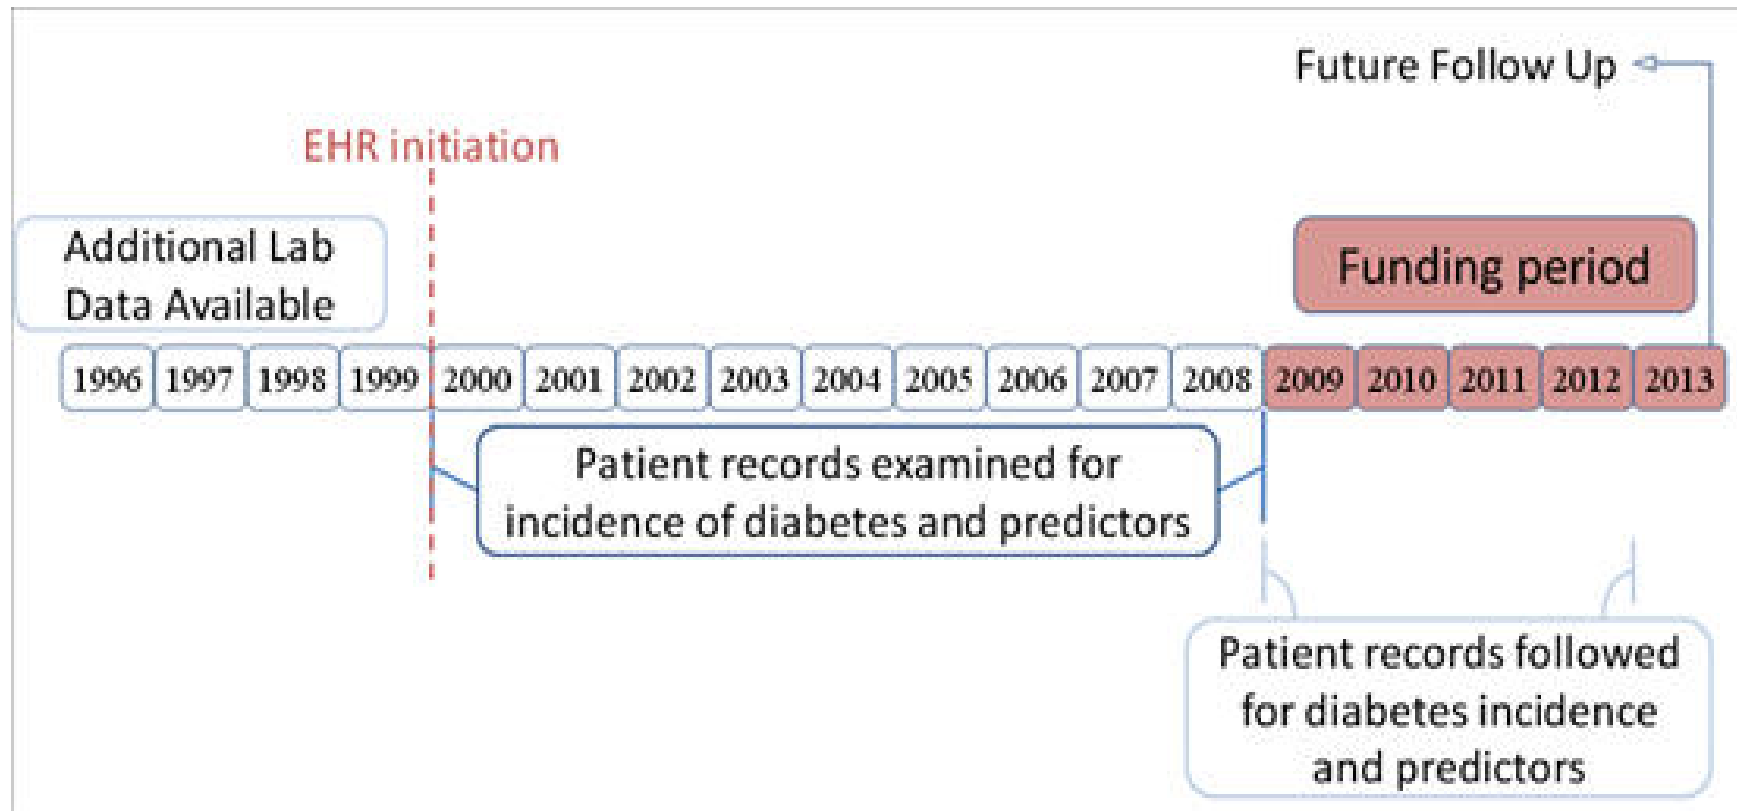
Future Follow Up

EHR initiation

Additional Lab Data Available

Funding period

1996 1997 1998 1999 2000 2001 2002 2003 2004 2005 2006 2007 2008 2009 2010 2011 2012 2013

Patient records examined for incidence of diabetes and predictors

Patient records followed for diabetes incidence and predictors